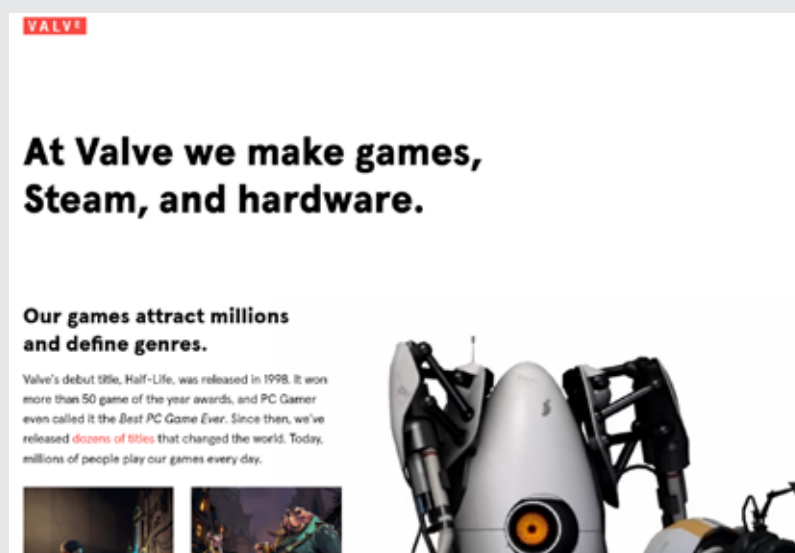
VALVE

At Valve we make games, Steam, and hardware.

Our games attract millions and define genres.

Valve's debut title, Half-Life, was released in 1998. It won more than 50 game of the year awards, and PC Gamer even called it the Best PC Game Ever. Since then, we've released dozens of titles that changed the world. Today, millions of people play our games every day.